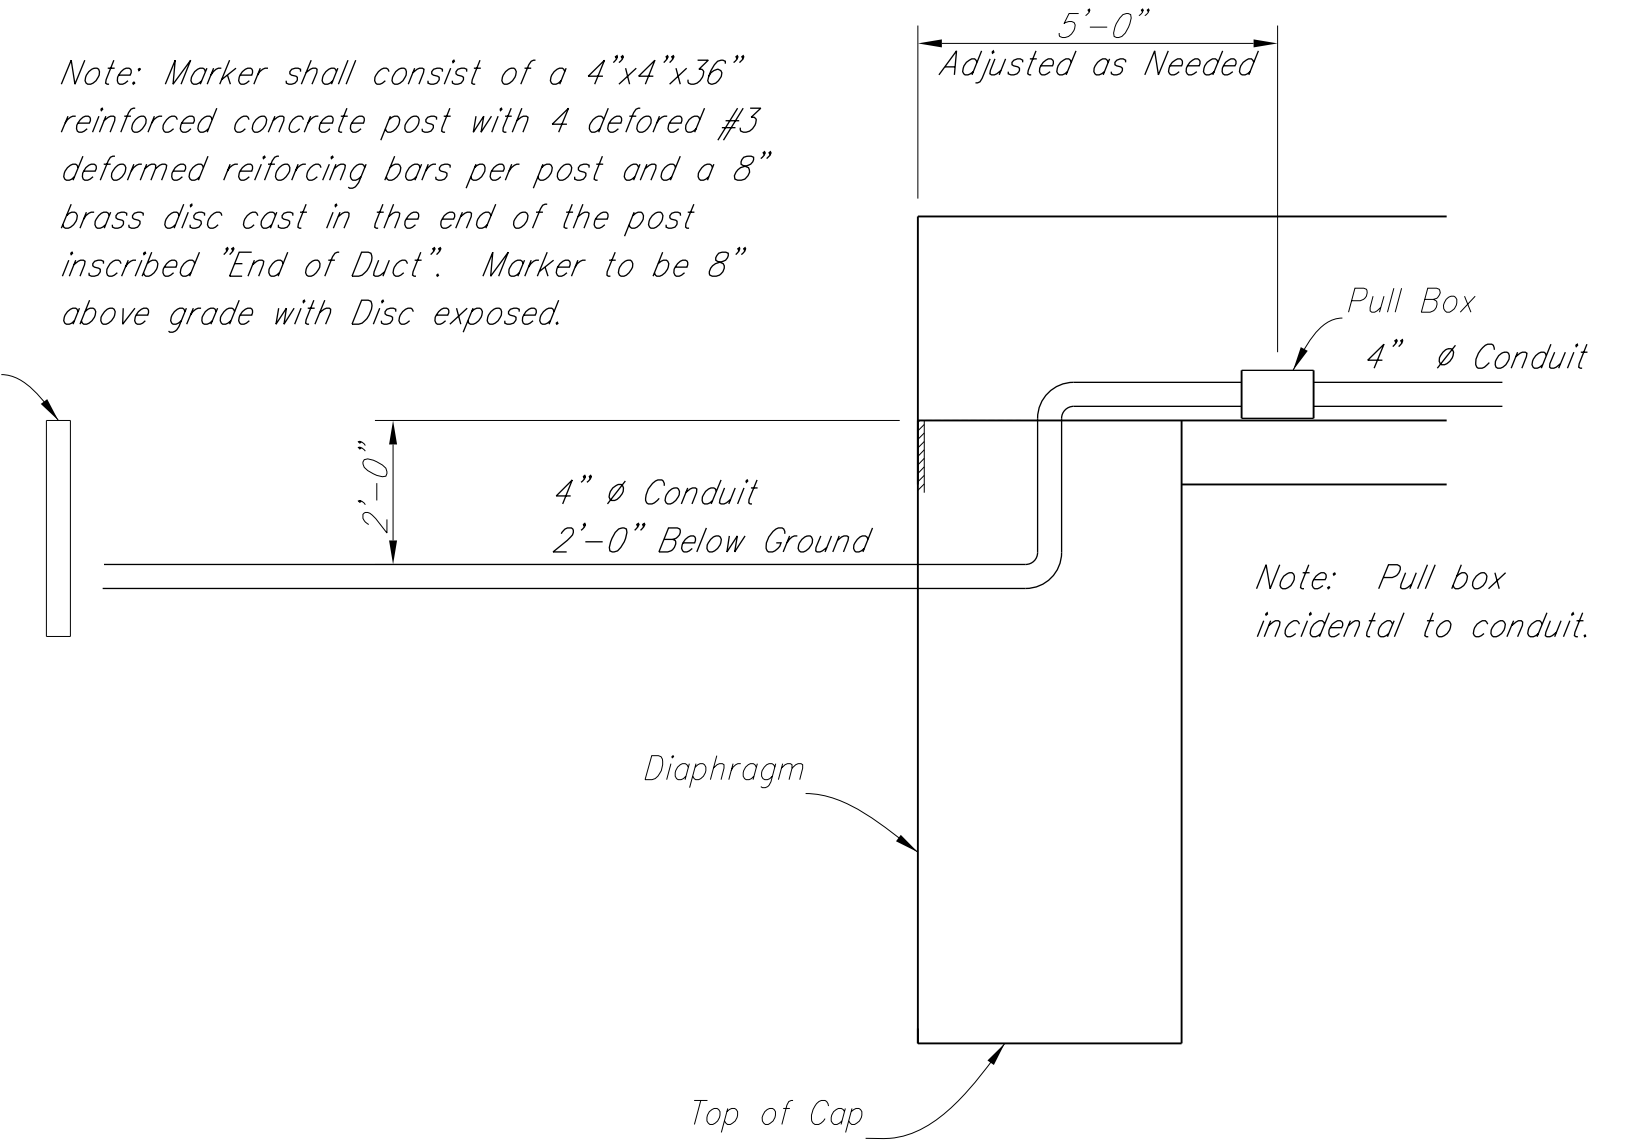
Note: Marker shall consist of a 4"x4"x36" reinforced concrete post with 4 defored #3 deformed reiforcing bars per post and a 8" brass disc cast in the end of the post inscribed "End of Duct". Marker to be 8" above grade with Disc exposed.

5'–0"
Adjusted as Needed

Pull Box

4" ø Conduit

2'–0"

4" ø Conduit
2'–0" Below Ground

Note: Pull box incidental to conduit.

Diaphragm

Top of Cap